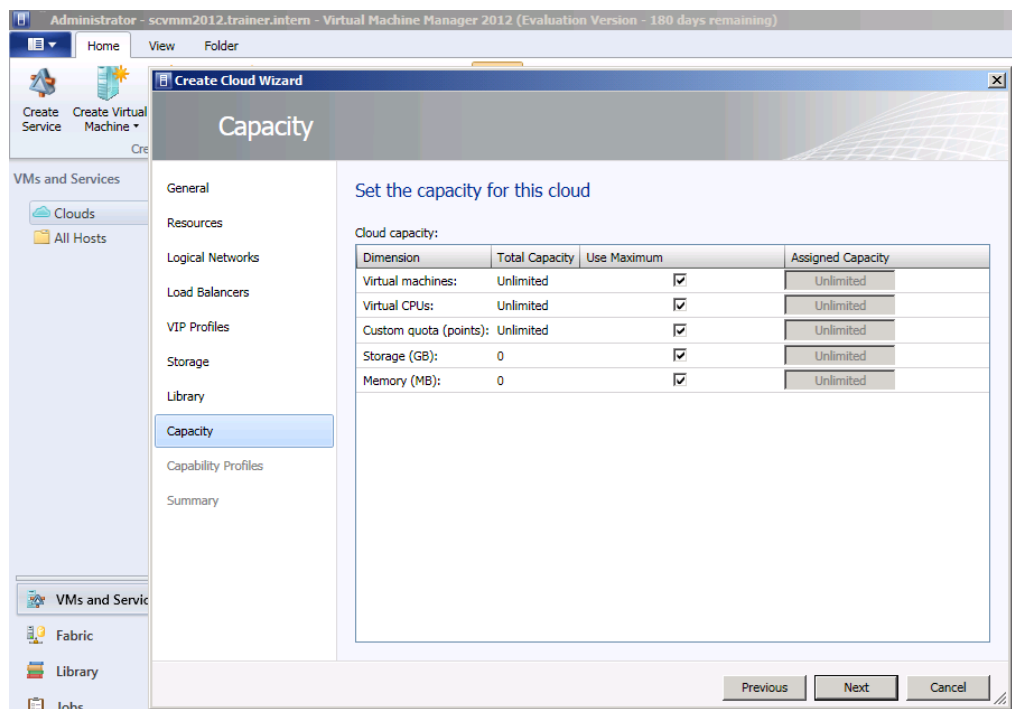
Administrator - scvmm2012.trainer.intern - Virtual Machine Manager 2012 (Evaluation Version - 180 days remaining)

Home View Folder

Create Service Create Virtual Machine Cre

VMs and Services

Clouds
All Hosts

VMs and Servic
Fabric
Library
Jobs

Create Cloud Wizard

Capacity

General
Resources
Logical Networks
Load Balancers
VIP Profiles
Storage
Library
Capacity
Capability Profiles
Summary

Set the capacity for this cloud

Cloud capacity:

| Dimension | Total Capacity | Use Maximum | Assigned Capacity |
|---|---|---|---|
| Virtual machines: | Unlimited | ☑ | Unlimited |
| Virtual CPUs: | Unlimited | ☑ | Unlimited |
| Custom quota (points): | Unlimited | ☑ | Unlimited |
| Storage (GB): | 0 | ☑ | Unlimited |
| Memory (MB): | 0 | ☑ | Unlimited |

Previous Next Cancel